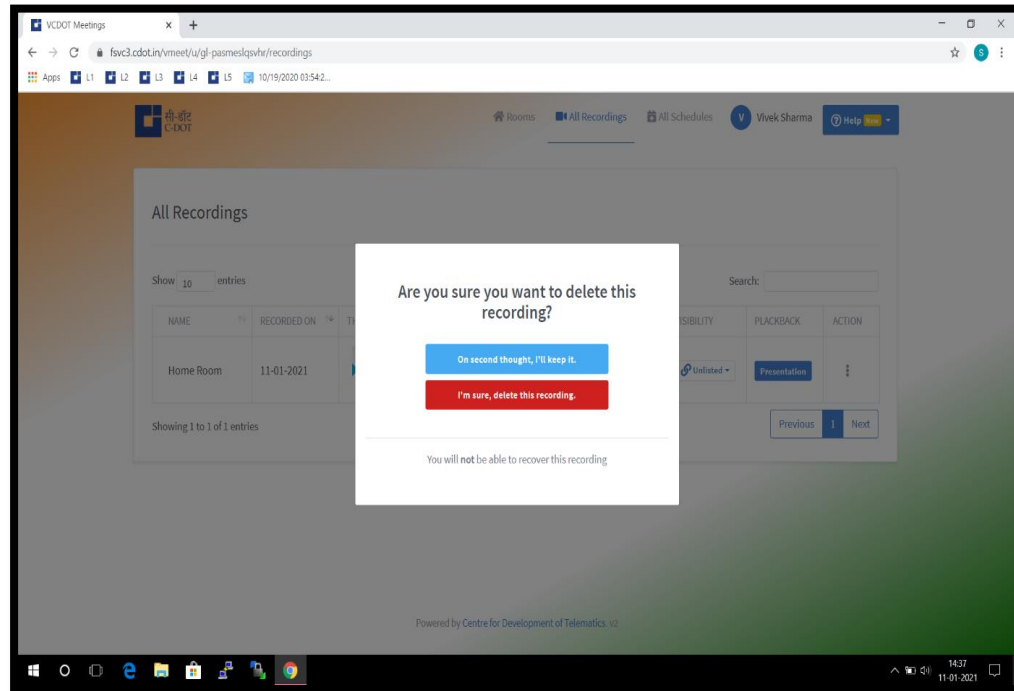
VCDOT Meetings × +

fsvc3.cdot.in/vmeet/u/gl-pasmeslqsvhr/recordings

Apps L1 L2 L3 L4 L5 10/19/2020 03:54:2...

सी-डॉट C-DOT

Rooms All Recordings All Schedules V Vivek Sharma Help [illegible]

All Recordings

Show 10 entries

Search:

| NAME | RECORDED ON | TH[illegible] | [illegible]SIBILITY | PLACKBACK | ACTION |
|---|---|---|---|---|---|
| Home Room | 11-01-2021 | | Unlisted | Presentation | ⋮ |

Showing 1 to 1 of 1 entries

Previous 1 Next

Are you sure you want to delete this recording?

On second thought, I'll keep it.

I'm sure, delete this recording.

You will not be able to recover this recording

Powered by Centre for Development of Telematics. v2

14:37
11-01-2021